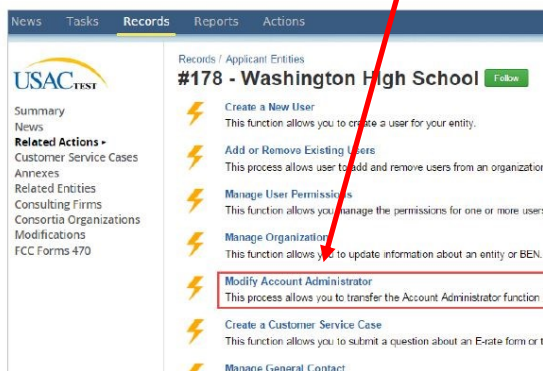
News Tasks Records Reports Actions

USAC TEST

Summary
News
Related Actions ▸
Customer Service Cases
Annexes
Related Entities
Consulting Firms
Consortia Organizations
Modifications
FCC Forms 470

Records / Applicant Entities

#178 - Washington High School

Follow

Create a New User
This function allows you to create a user for your entity.

Add or Remove Existing Users
This process allows user to add and remove users from an organization

Manage User Permissions
This function allows you manage the permissions for one or more users

Manage Organization
This function allows you to update information about an entity or BEN.

Modify Account Administrator
This process allows you to transfer the Account Administrator function

Create a Customer Service Case
This function allows you to submit a question about an E-rate form or t

Manage General Contact